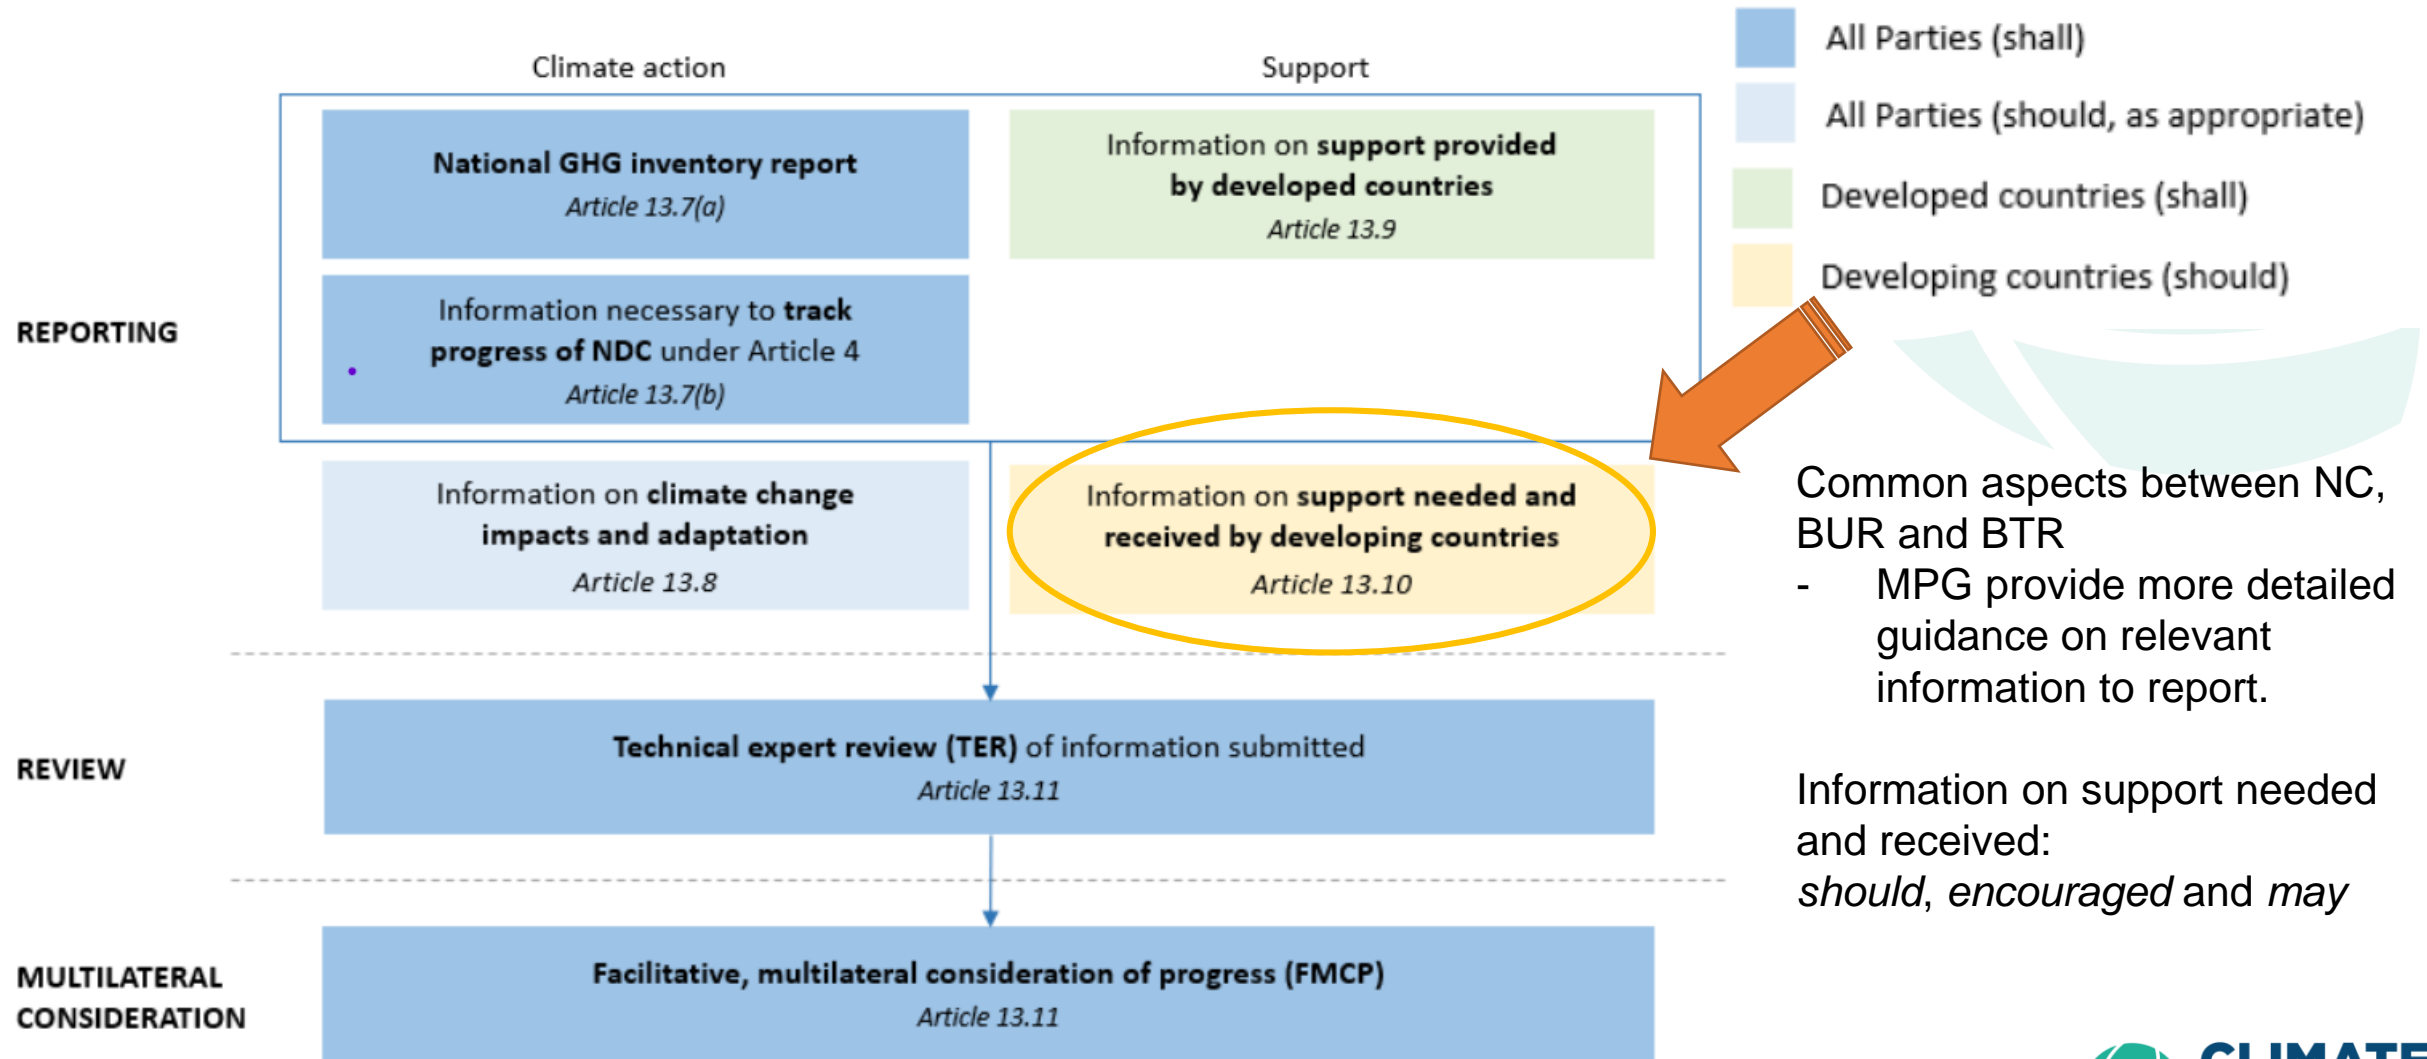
All Parties (shall)

All Parties (should, as appropriate)

Developed countries (shall)

Developing countries (should)

Climate action

Support

REPORTING

**National GHG inventory report**
*Article 13.7(a)*

Information on **support provided by developed countries**
*Article 13.9*

Information necessary to **track progress of NDC** under Article 4
*Article 13.7(b)*

Information on **climate change impacts and adaptation**
*Article 13.8*

Information on **support needed and received by developing countries**
*Article 13.10*

Common aspects between NC, BUR and BTR
- MPG provide more detailed guidance on relevant information to report.

REVIEW

**Technical expert review (TER)** of information submitted
*Article 13.11*

Information on support needed and received:
*should*, *encouraged* and *may*

MULTILATERAL CONSIDERATION

**Facilitative, multilateral consideration of progress (FMCP)**
*Article 13.11*

CLIMATE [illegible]